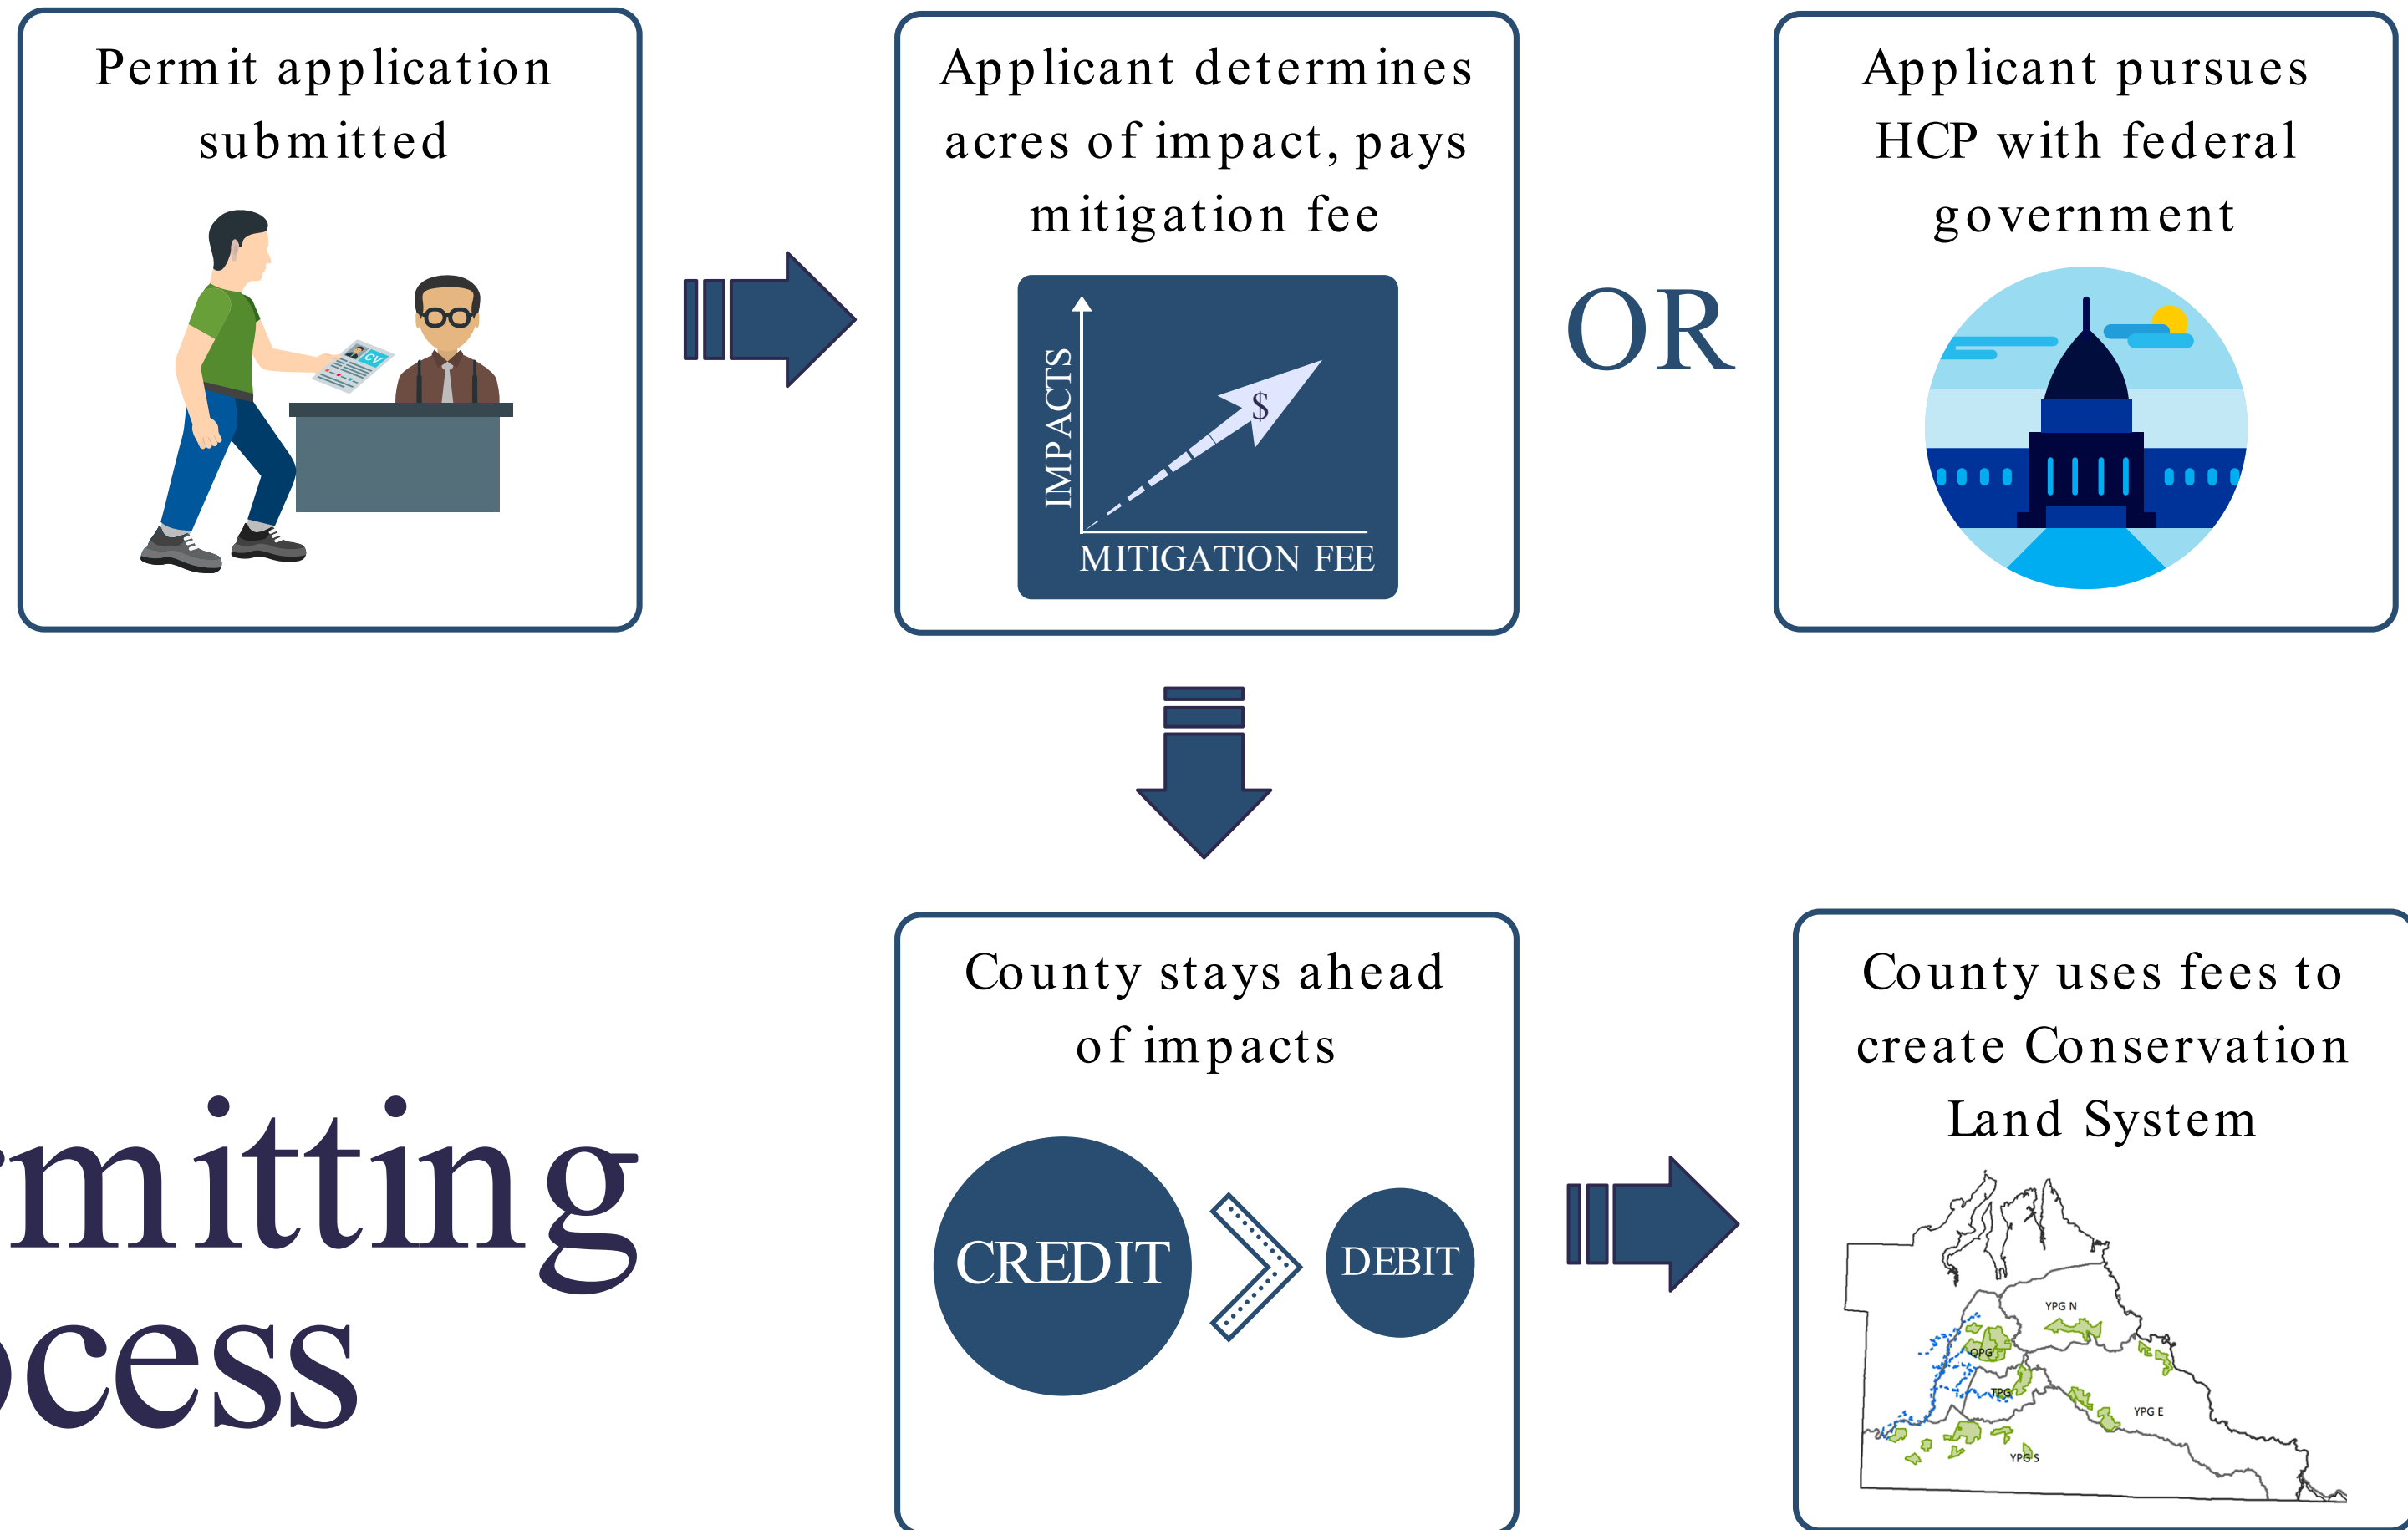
Permit application submitted

CV

Applicant determines acres of impact, pays mitigation fee

IMPACTS

$

MITIGATION FEE

OR

Applicant pursues HCP with federal government

County stays ahead of impacts

CREDIT

DEBIT

County uses fees to create Conservation Land System

YPG N

OPG

TPG

YPG E

YPG S

rmitting
ocess